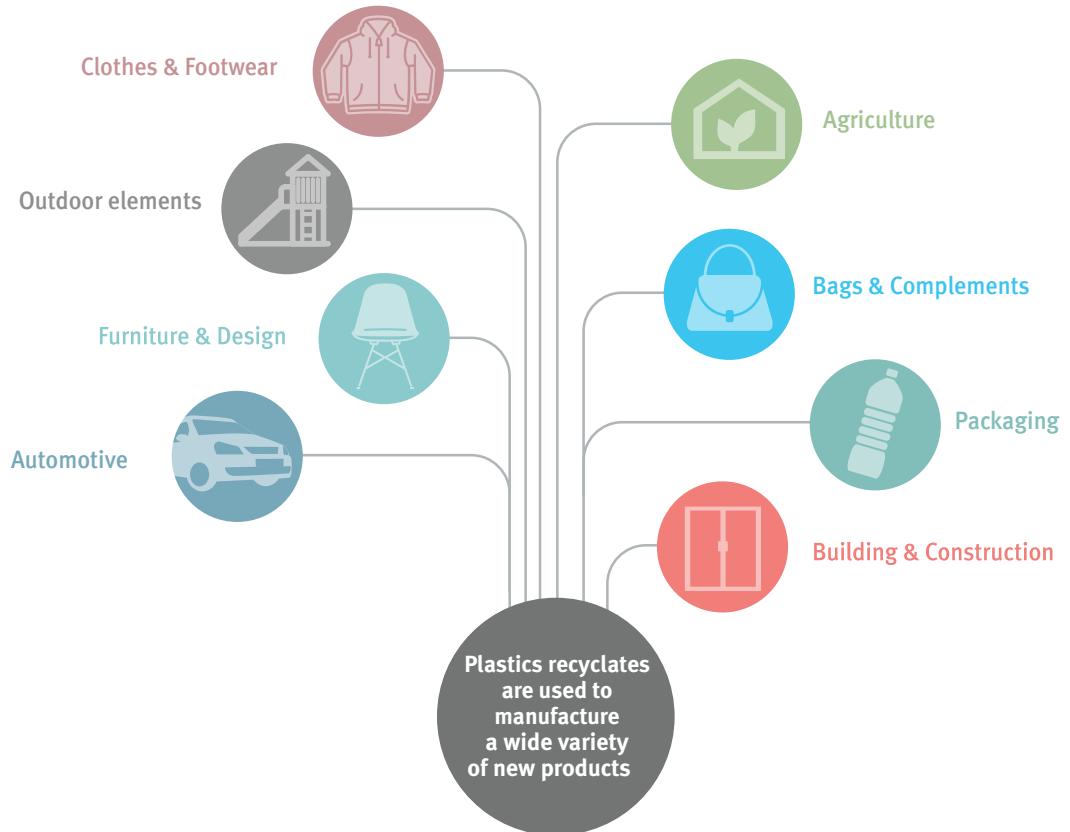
Clothes & Footwear

Agriculture

Outdoor elements

Bags & Complements

Furniture & Design

Packaging

Automotive

Building & Construction

Plastics recyclates are used to manufacture a wide variety of new products